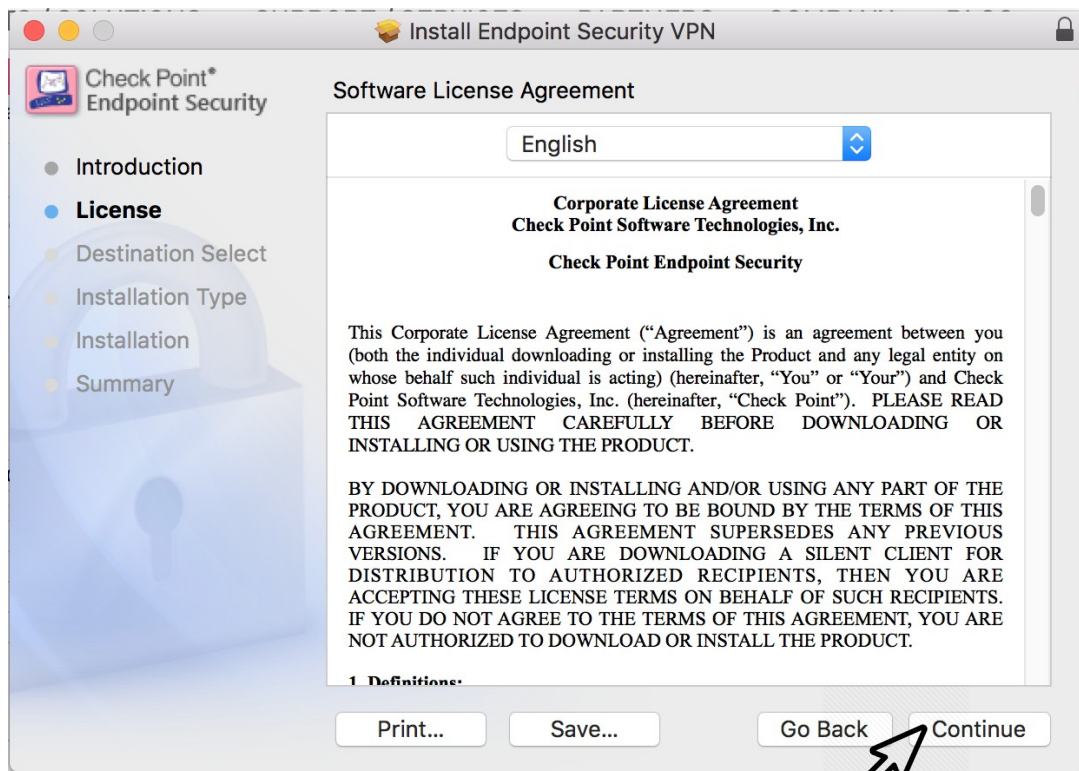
Install Endpoint Security VPN

Check Point® Endpoint Security

Introduction
License
Destination Select
Installation Type
Installation
Summary

Software License Agreement

English

Corporate License Agreement
Check Point Software Technologies, Inc.

Check Point Endpoint Security

This Corporate License Agreement ("Agreement") is an agreement between you (both the individual downloading or installing the Product and any legal entity on whose behalf such individual is acting) (hereinafter, "You" or "Your") and Check Point Software Technologies, Inc. (hereinafter, "Check Point"). PLEASE READ THIS AGREEMENT CAREFULLY BEFORE DOWNLOADING OR INSTALLING OR USING THE PRODUCT.

BY DOWNLOADING OR INSTALLING AND/OR USING ANY PART OF THE PRODUCT, YOU ARE AGREEING TO BE BOUND BY THE TERMS OF THIS AGREEMENT. THIS AGREEMENT SUPERSEDES ANY PREVIOUS VERSIONS. IF YOU ARE DOWNLOADING A SILENT CLIENT FOR DISTRIBUTION TO AUTHORIZED RECIPIENTS, THEN YOU ARE ACCEPTING THESE LICENSE TERMS ON BEHALF OF SUCH RECIPIENTS. IF YOU DO NOT AGREE TO THE TERMS OF THIS AGREEMENT, YOU ARE NOT AUTHORIZED TO DOWNLOAD OR INSTALL THE PRODUCT.

1. Definitions:

Print...
Save...
Go Back
Continue